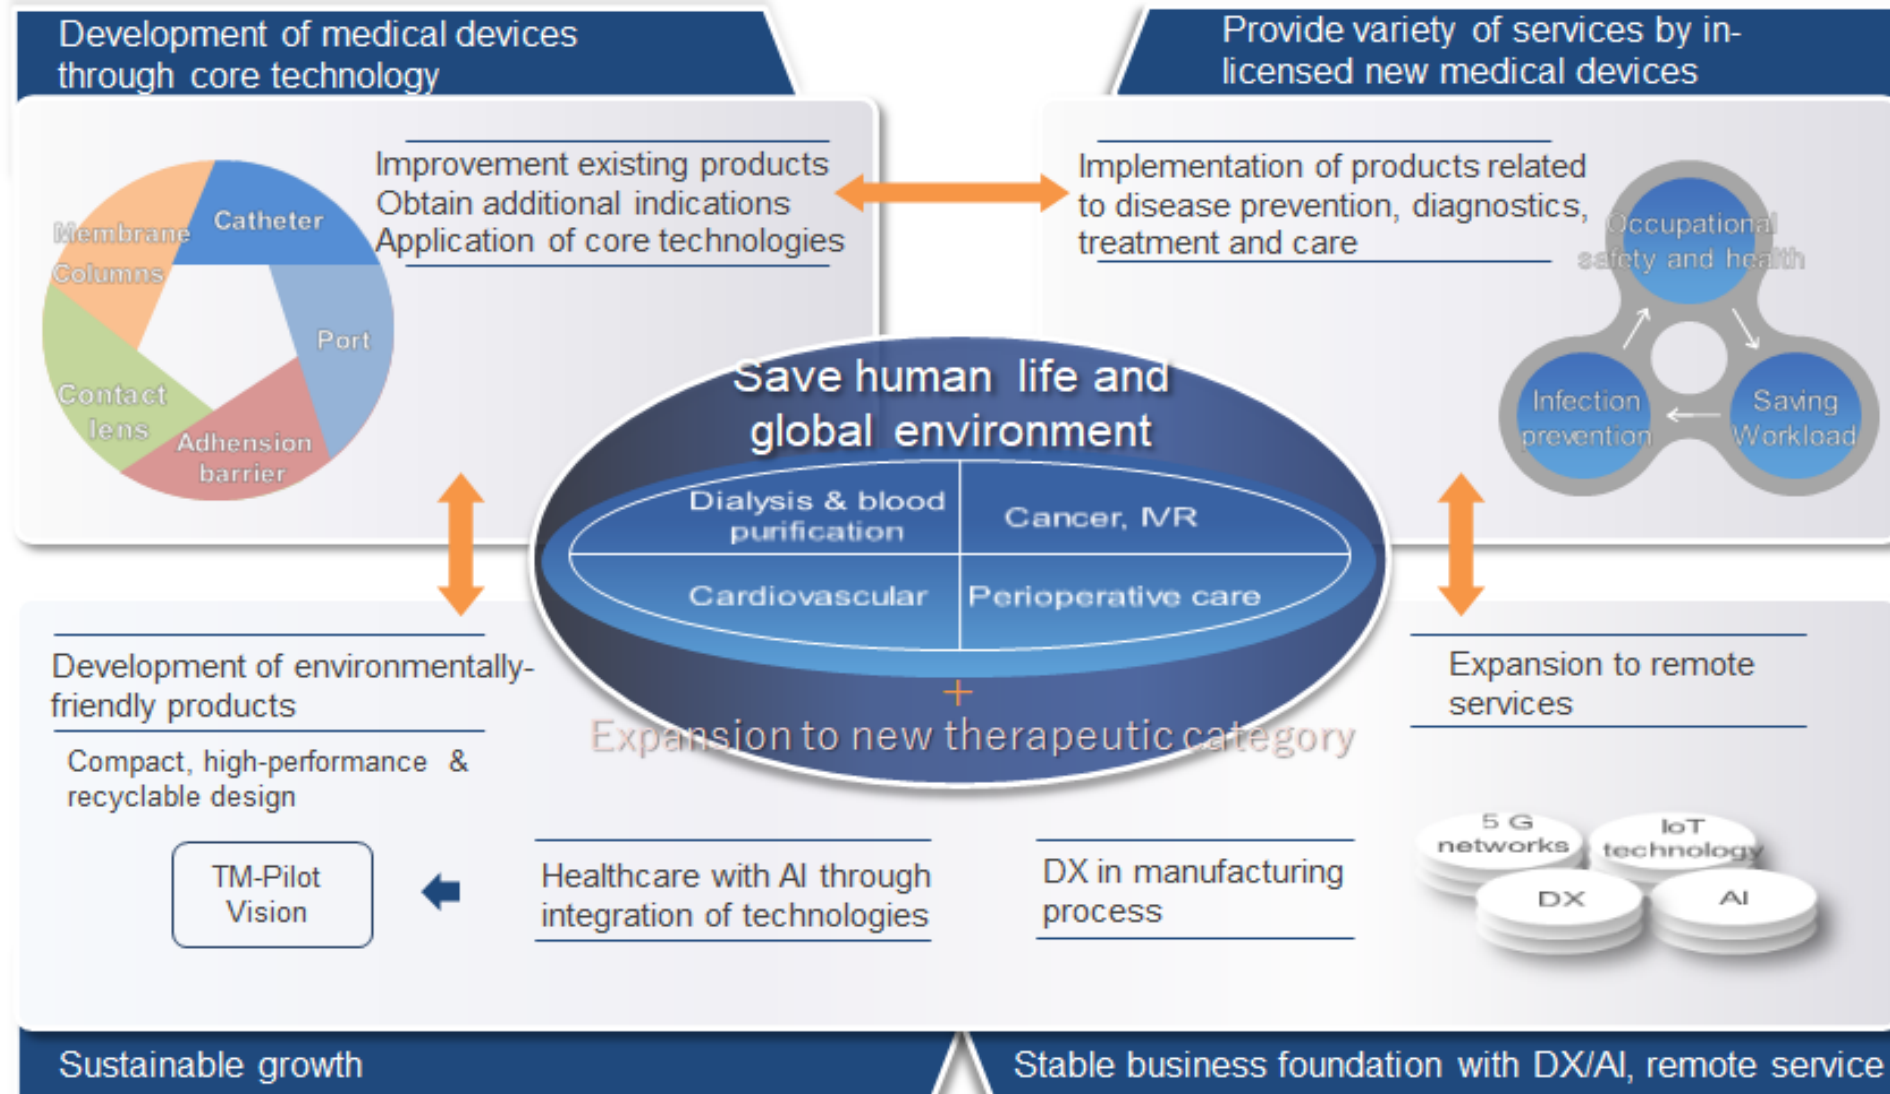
Development of medical devices through core technology

Provide variety of services by in-licensed new medical devices

Improvement existing products
Obtain additional indications
Application of core technologies

Membrane Columns
Catheter
Port
Contact lens
Adhesion barrier

Implementation of products related to disease prevention, diagnostics, treatment and care

Occupational safety and health
Infection prevention
Saving Workload

Save human life and global environment

Dialysis & blood purification
Cancer, IVR
Cardiovascular
Perioperative care

+
Expansion to new therapeutic category

Development of environmentally-friendly products

Compact, high-performance & recyclable design

TM-Pilot Vision

Healthcare with AI through integration of technologies

DX in manufacturing process

Expansion to remote services

5 G networks
IoT technology
DX
AI

Sustainable growth

Stable business foundation with DX/AI, remote service